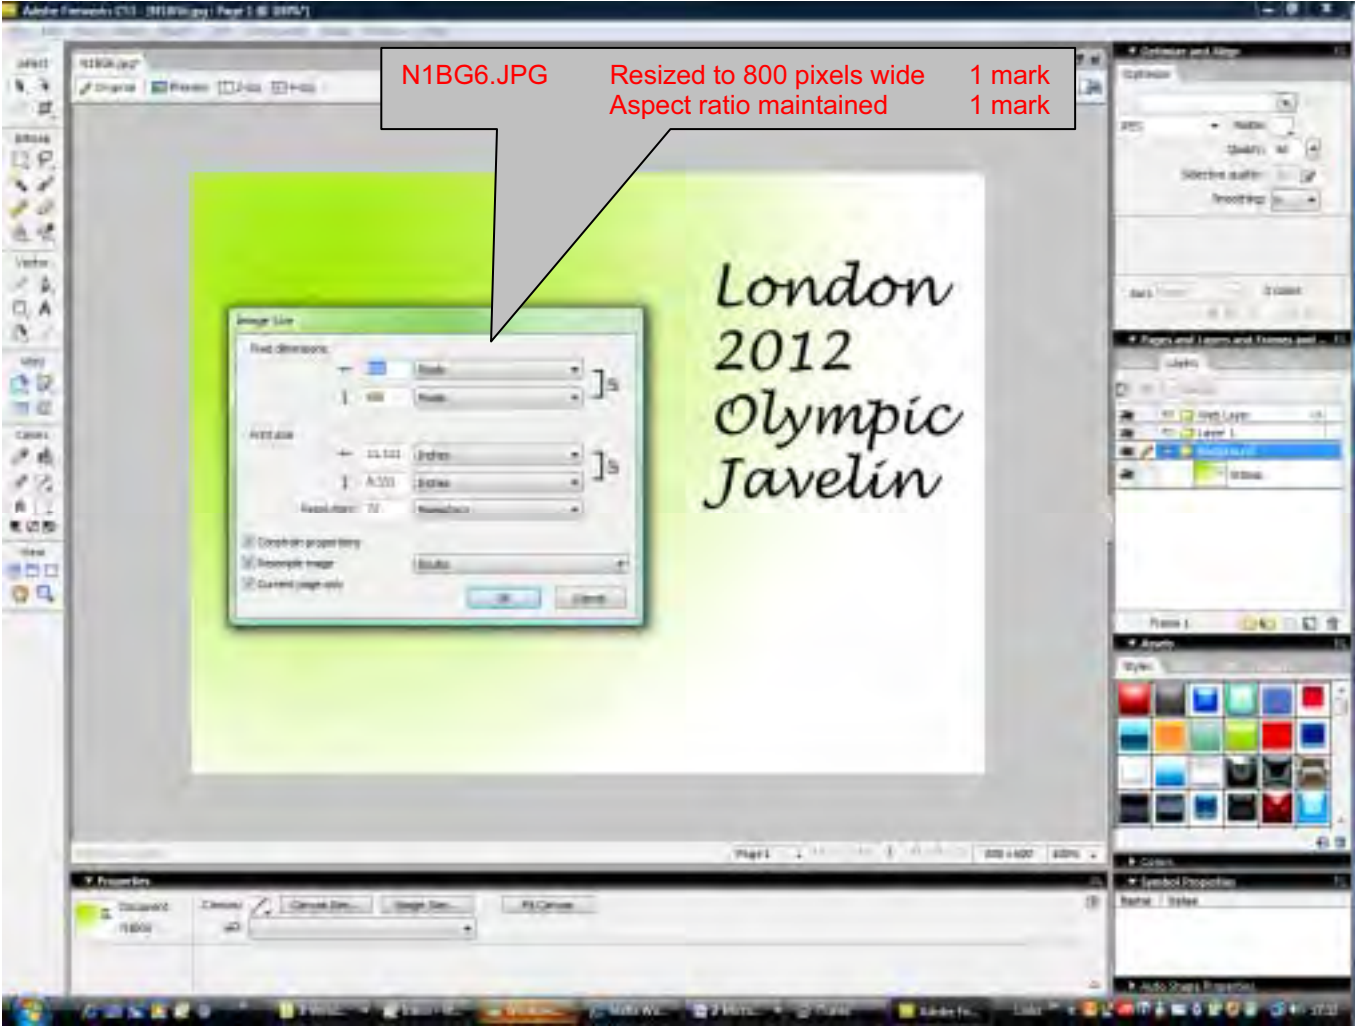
N1BG6.JPG Resized to 800 pixels wide 1 mark
Aspect ratio maintained 1 mark

London
2012
Olympic
Javelin

Image Size
Pixel dimensions
Print size
Resolution:
Constrain proportions
Resample image
Current page only
OK
Cancel

Properties
Document
Canvas Size...
Image Size...
Fit Canvas

Optimize and Align
Pages and Layers and Frames and...
Layers
Web Layer
Layer 1
Background
Assets
Styles
Colors
Symbol Properties